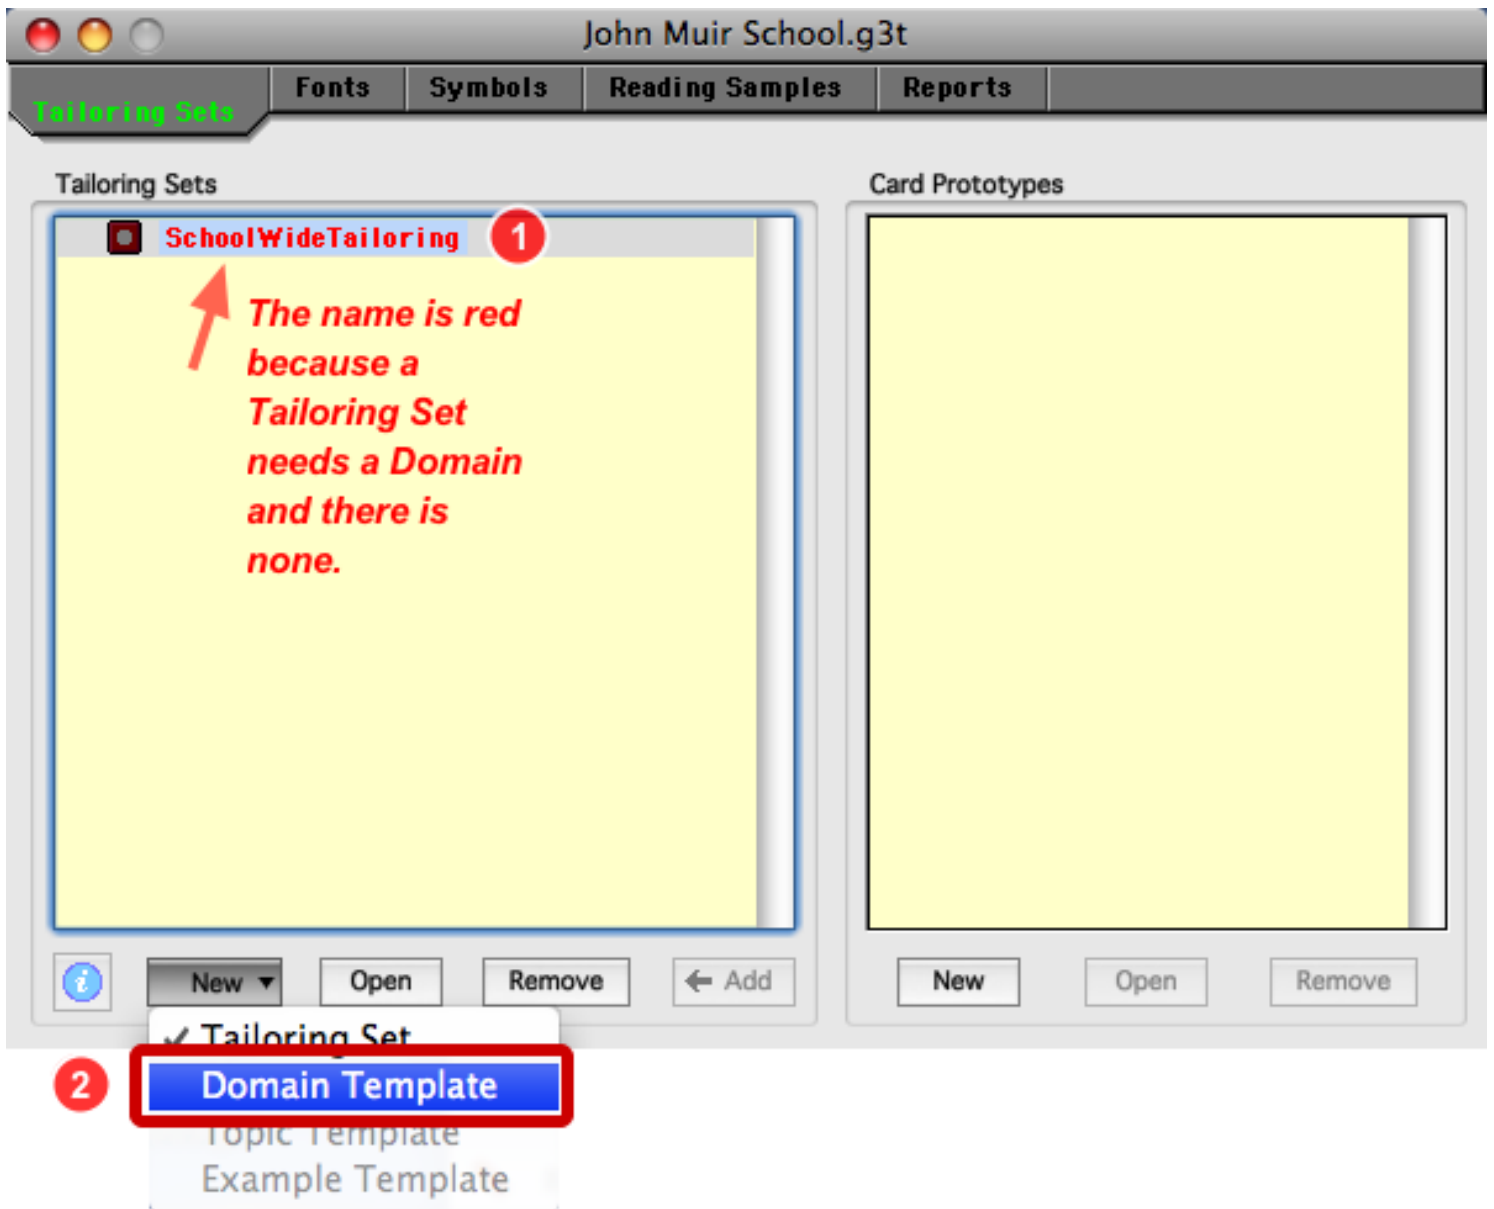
John Muir School.g3t

Tailoring Sets | Fonts | Symbols | Reading Samples | Reports

Tailoring Sets

SchoolWideTailoring

1

The name is red because a Tailoring Set needs a Domain and there is none.

Card Prototypes

New ▾ | Open | Remove | ← Add

New | Open | Remove

✓ Tailoring Set

2

Domain Template

Topic Template

Example Template